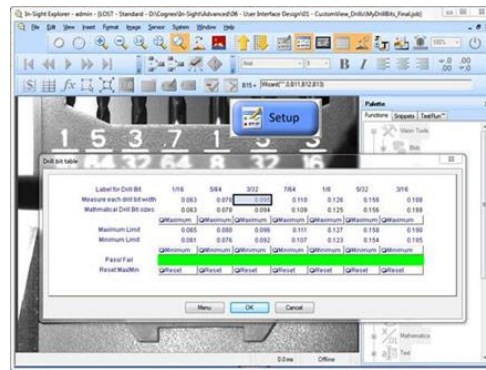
In-Sight Explorer - admin - [LOST - Standard - D:\Cognex\In-Sight\Advanced\06 - User Interface Design\01 - CustomView_Drills\MyDrillBits_Final.job]

File Edit View Insert Format Image Sensor System Window Help

100%

Arial

B I

B15 = Round(*.0,611,B12,B13)

1 5 3 7 1 3 3

Setup

Palette

Functions Snippets TestRun™

Vision Tools

Drill bit table

| Label for Drill Bit | 1/16 | 5/64 | 3/32 | 7/64 | 1/8 | 5/32 | 3/16 |
|---|---|---|---|---|---|---|---|
| Measure each drill bit width | 0.063 | 0.078 | 0.093 | 0.110 | 0.126 | 0.159 | 0.188 |
| Mathmatical Drill Bit sizes | 0.063 | 0.078 | 0.094 | 0.109 | 0.125 | 0.156 | 0.188 |
| | Maximum | Maximum | Maximum | Maximum | Maximum | Maximum | Maximum |
| Maximum Limit | 0.065 | 0.080 | 0.096 | 0.111 | 0.127 | 0.158 | 0.190 |
| Minimum Limit | 0.061 | 0.076 | 0.092 | 0.107 | 0.123 | 0.154 | 0.185 |
| | Minimum | Minimum | Minimum | Minimum | Minimum | Minimum | Minimum |
| Pass/Fail | | | | | | | |
| Reset Max/Min | Reset | Reset | Reset | Reset | Reset | Reset | Reset |

Menu OK Cancel

Mathematics

Text

Offline